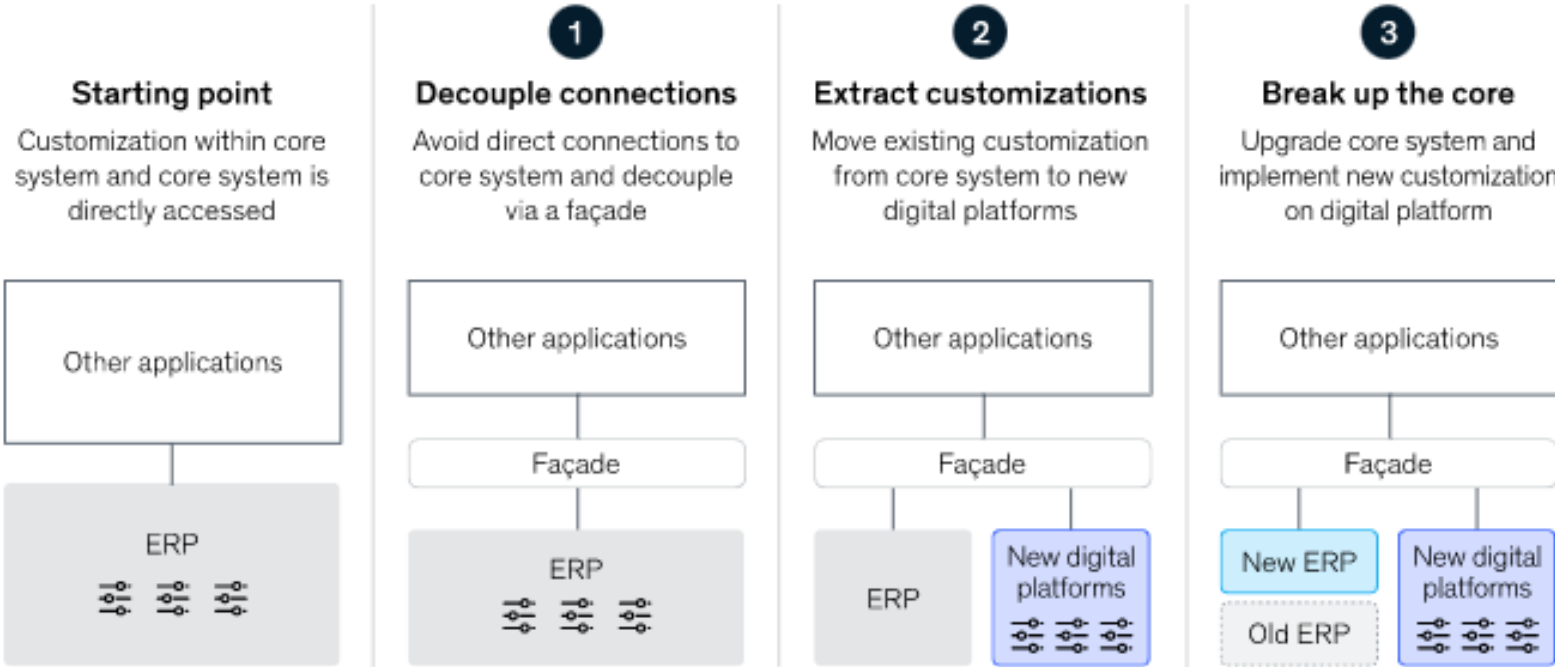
Starting point
Customization within core system and core system is directly accessed

Other applications

ERP

1
Decouple connections
Avoid direct connections to core system and decouple via a façade

Other applications

Façade

ERP

2
Extract customizations
Move existing customization from core system to new digital platforms

Other applications

Façade

ERP

New digital platforms

3
Break up the core
Upgrade core system and implement new customization on digital platform

Other applications

Façade

New ERP

Old ERP

New digital platforms